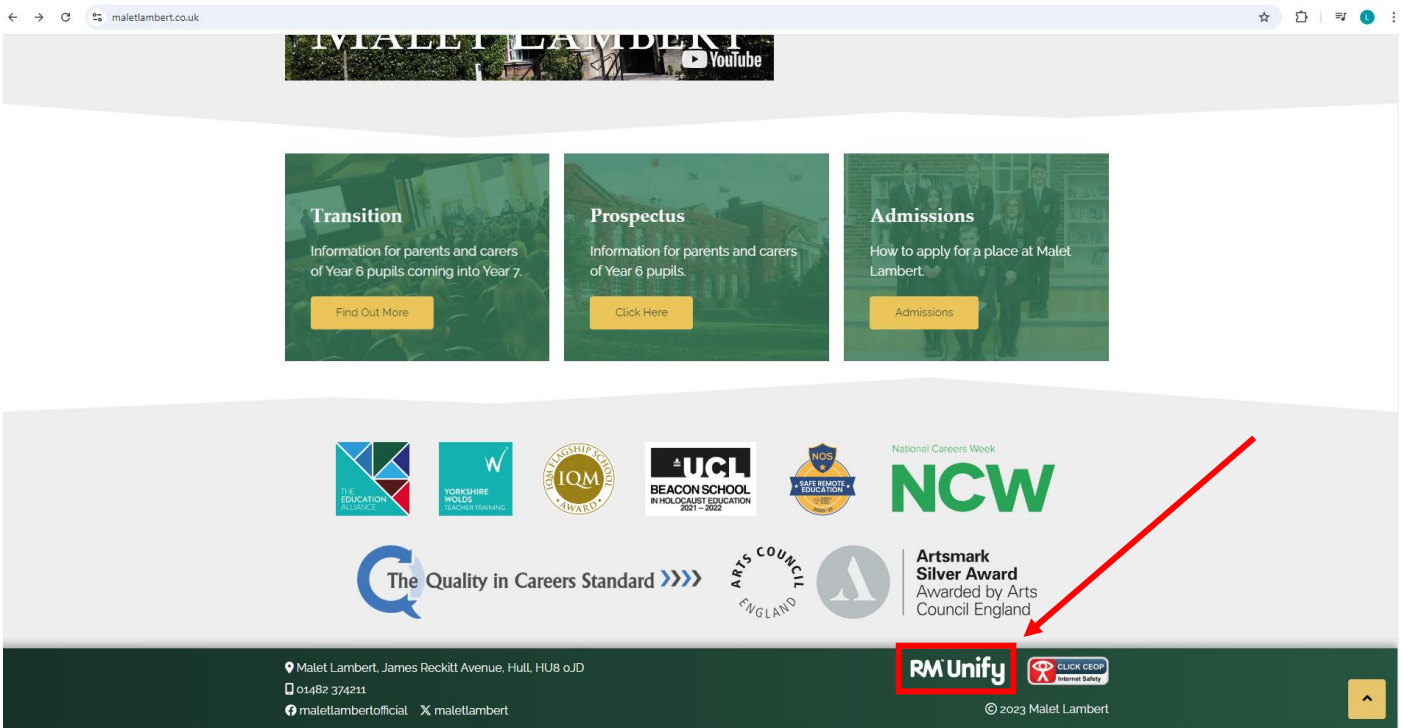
maletlambert.co.uk

MALET LAMBERT
YouTube

Transition
Information for parents and carers of Year 6 pupils coming into Year 7.
Find Out More

Prospectus
Information for parents and carers of Year 6 pupils.
Click Here

Admissions
How to apply for a place at Malet Lambert.
Admissions

THE EDUCATION ALLIANCE
YORKSHIRE WOLDS TEACHER TRAINING
IQM FLAGSHIP SCHOOL AWARD
UCL BEACON SCHOOL IN HOLOCAUST EDUCATION 2021 – 2022
NOS SAFE REMOTE EDUCATION
National Careers Week
NCW

The Quality in Careers Standard
ARTS COUNCIL ENGLAND
Artsmark Silver Award Awarded by Arts Council England

Malet Lambert, James Reckitt Avenue, Hull, HU8 0JD
01482 374211
maletlambertofficial maletlambert

RM Unify
CLICK CEOP Internet Safety

© 2023 Malet Lambert